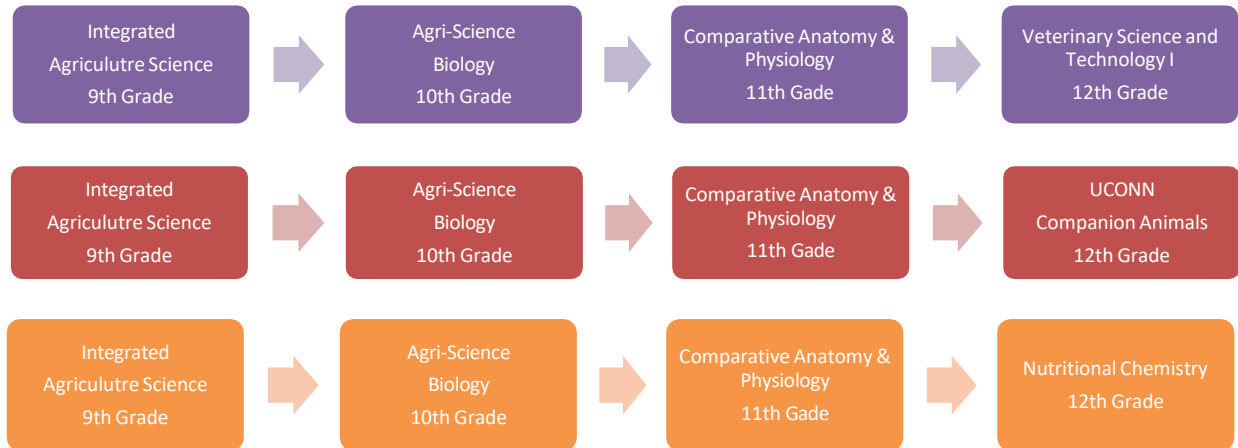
Integrated Agriculutre Science 9th Grade

Agri-Science Biology 10th Grade

Comparative Anatomy & Physiology 11th Gade

Veterinary Science and Technology I 12th Grade

Integrated Agriculutre Science 9th Grade

Agri-Science Biology 10th Grade

Comparative Anatomy & Physiology 11th Gade

UCONN Companion Animals 12th Grade

Integrated Agriculutre Science 9th Grade

Agri-Science Biology 10th Grade

Comparative Anatomy & Physiology 11th Gade

Nutritional Chemistry 12th Grade